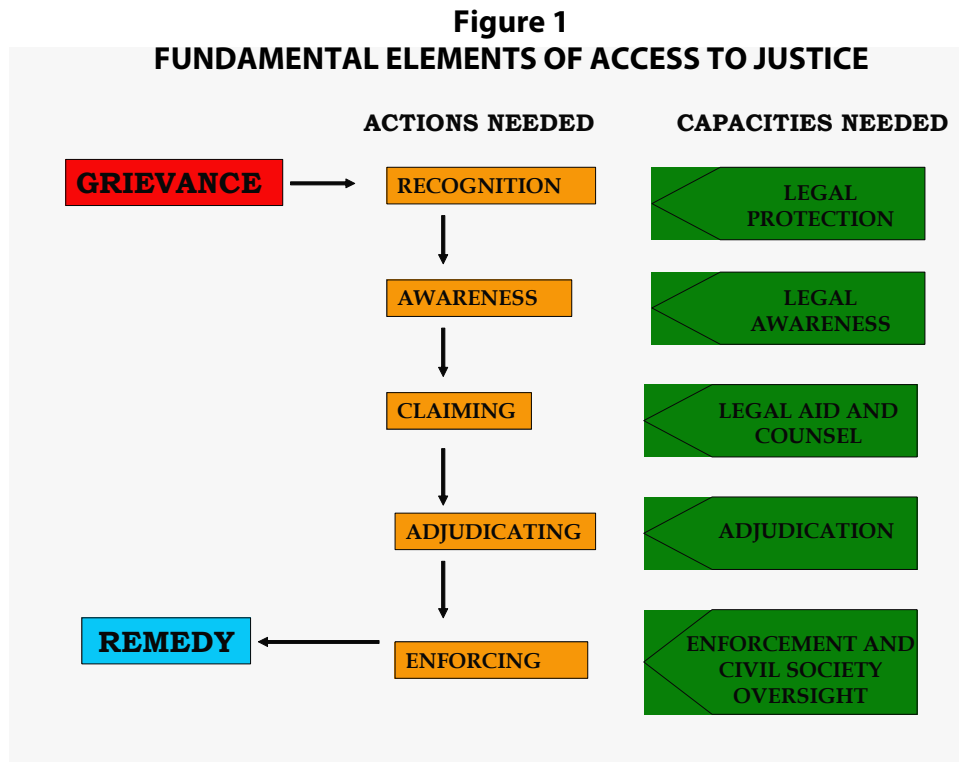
Figure 1
FUNDAMENTAL ELEMENTS OF ACCESS TO JUSTICE

ACTIONS NEEDED

CAPACITIES NEEDED

GRIEVANCE

RECOGNITION

LEGAL PROTECTION

AWARENESS

LEGAL AWARENESS

CLAIMING

LEGAL AID AND COUNSEL

ADJUDICATING

ADJUDICATION

REMEDY

ENFORCING

ENFORCEMENT AND CIVIL SOCIETY OVERSIGHT